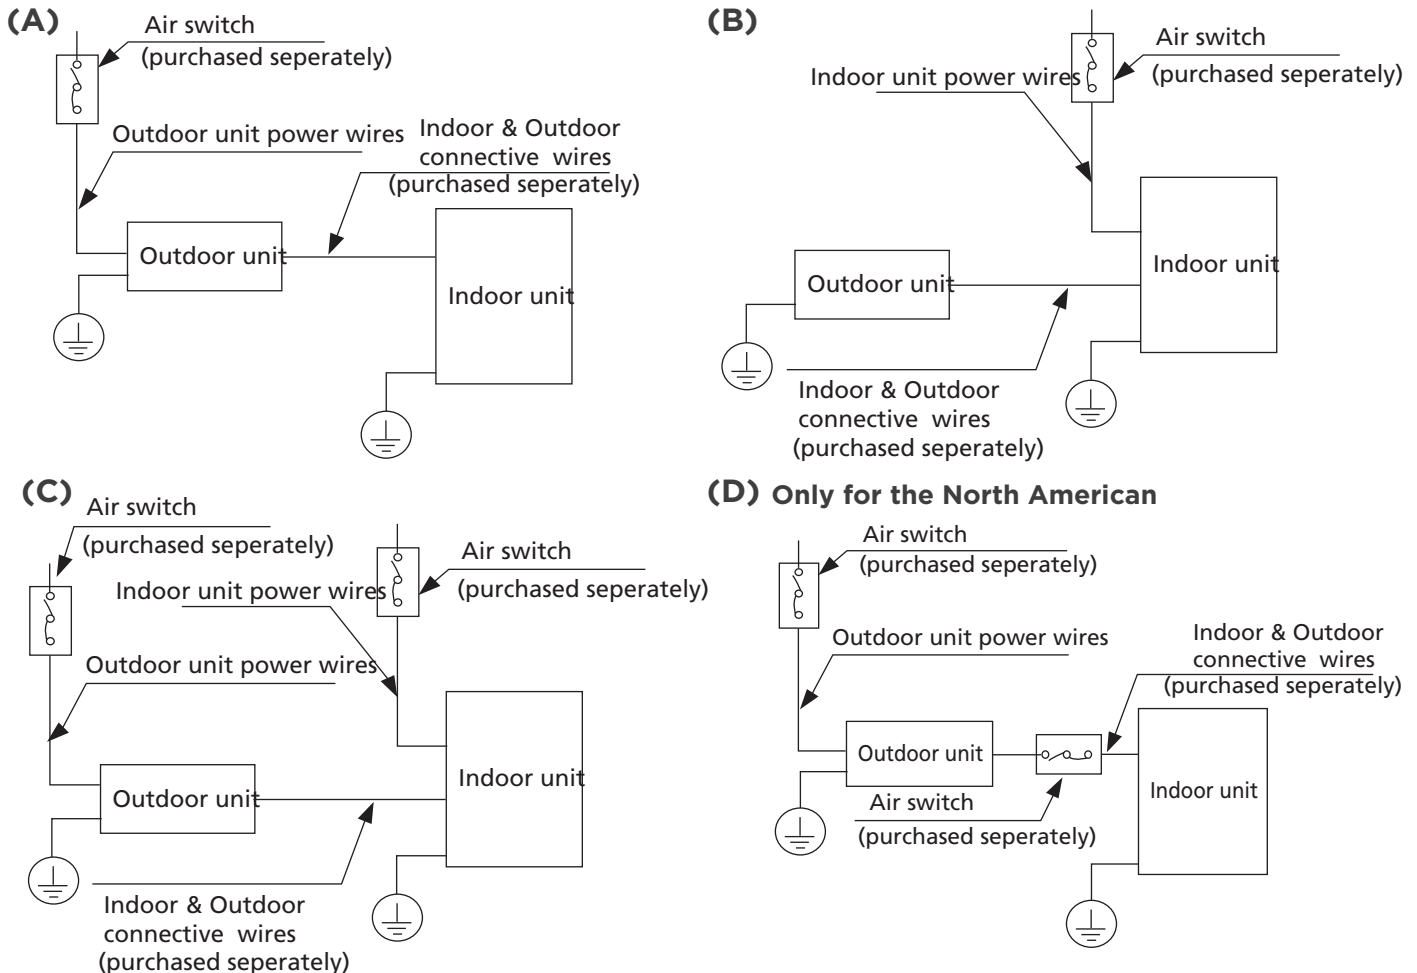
(A)

Air switch (purchased seperately)

Outdoor unit power wires

Indoor & Outdoor connective wires (purchased seperately)

Outdoor unit

Indoor unit

(B)

Air switch (purchased seperately)

Indoor unit power wires

Indoor unit

Outdoor unit

Indoor & Outdoor connective wires (purchased seperately)

(C)

Air switch (purchased seperately)

Air switch (purchased seperately)

Indoor unit power wires

Outdoor unit power wires

Indoor unit

Outdoor unit

Indoor & Outdoor connective wires (purchased seperately)

(D) Only for the North American

Air switch (purchased seperately)

Outdoor unit power wires

Indoor & Outdoor connective wires (purchased seperately)

Outdoor unit

Indoor unit

Air switch (purchased seperately)